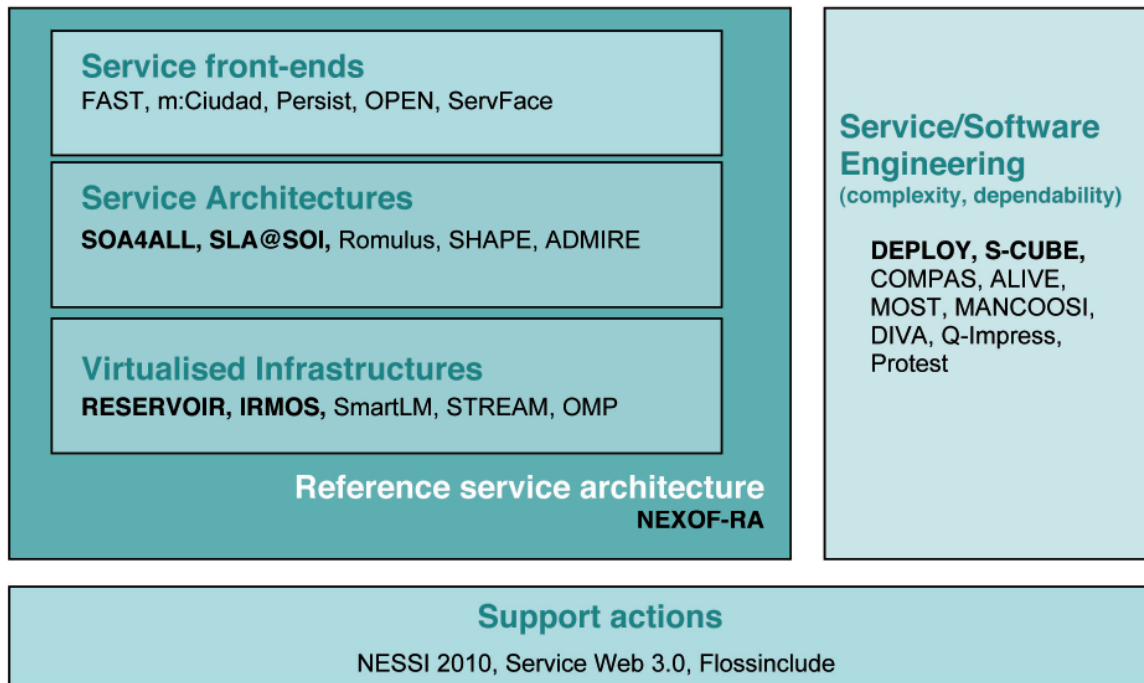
Service front-ends
FAST, m:Ciudad, Persist, OPEN, ServFace

Service Architectures
SOA4ALL, SLA@SOI, Romulus, SHAPE, ADMIRE

Virtualised Infrastructures
RESERVOIR, IRMOS, SmartLM, STREAM, OMP

Reference service architecture
NEXOF-RA

Service/Software Engineering
(complexity, dependability)

DEPLOY, S-CUBE, COMPAS, ALIVE, MOST, MANCOOSI, DIVA, Q-Impress, Protest

Support actions
NESSI 2010, Service Web 3.0, Flossinclude